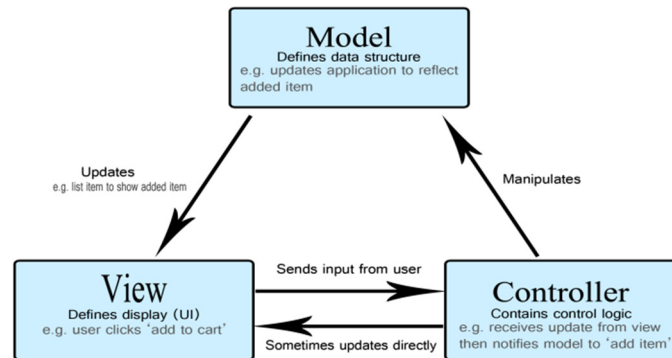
Model
Defines data structure
e.g. updates application to reflect added item

Updates
e.g. list item to show added item

Manipulates

View
Defines display (UI)
e.g. user clicks 'add to cart'

Sends input from user

Sometimes updates directly

Controller
Contains control logic
e.g. receives update from view then notifies model to 'add item'